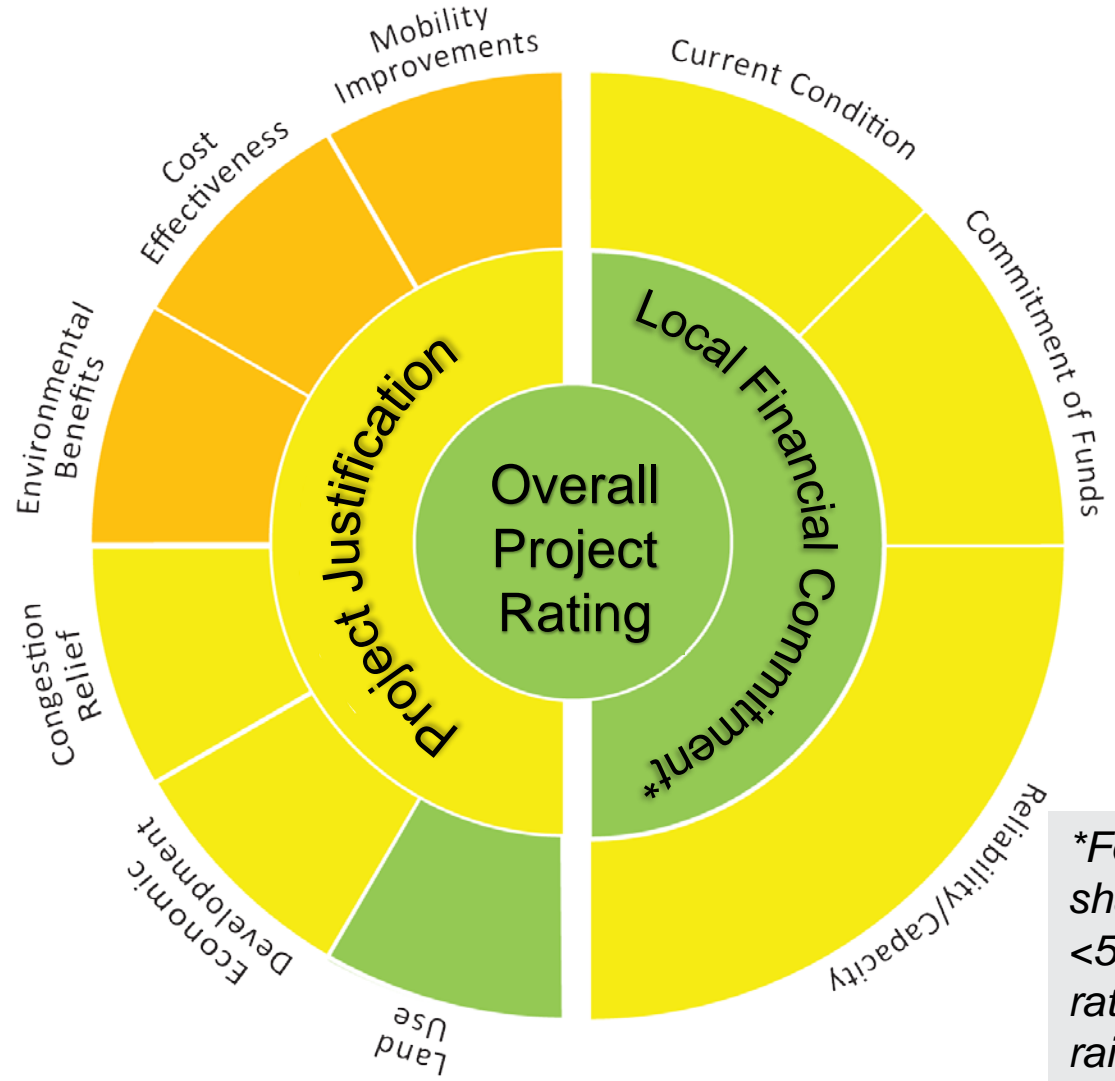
Mobility Improvements

Cost Effectiveness

Environmental Benefits

Congestion Relief

Economic Development

Land Use

Current Condition

Commitment of Funds

Reliability/Capacity

Project Justification

Local Financial Commitment*

Overall Project Rating

*F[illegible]
sh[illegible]
<5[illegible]
rat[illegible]
rai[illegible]